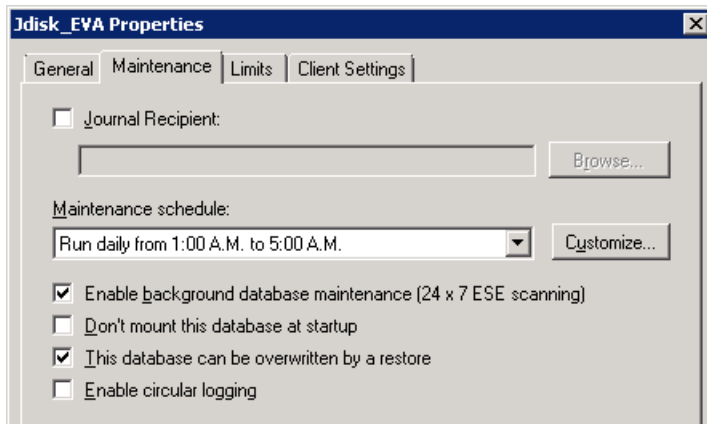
Jdisk_EVA Properties

General | Maintenance | Limits | Client Settings

Journal Recipient:

Browse...

Maintenance schedule:

Run daily from 1:00 A.M. to 5:00 A.M.

Customize...

Enable background database maintenance (24 x 7 ESE scanning)

Don't mount this database at startup

This database can be overwritten by a restore

Enable circular logging